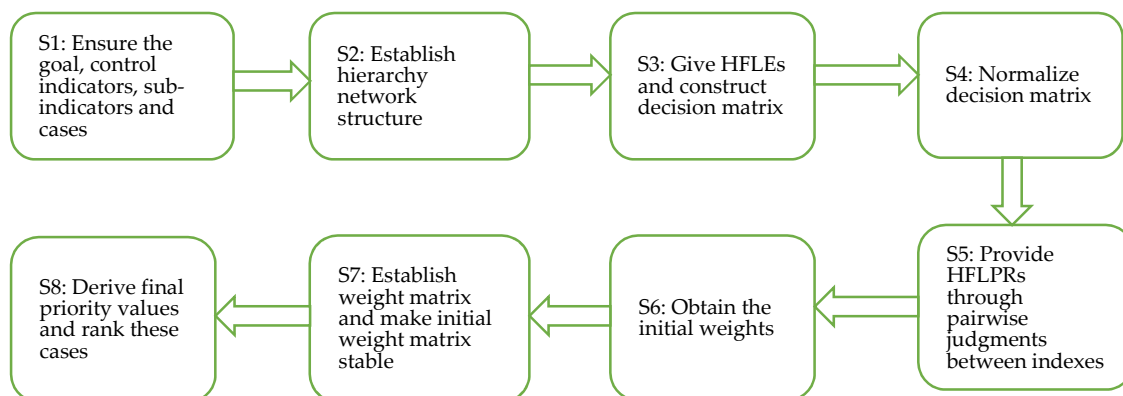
S1: Ensure the goal, control indicators, sub-indicators and cases

S2: Establish hierarchy network structure

S3: Give HFLEs and construct decision matrix

S4: Normalize decision matrix

S5: Provide HFLPRs through pairwise judgments between indexes

S6: Obtain the initial weights

S7: Establish weight matrix and make initial weight matrix stable

S8: Derive final priority values and rank these cases